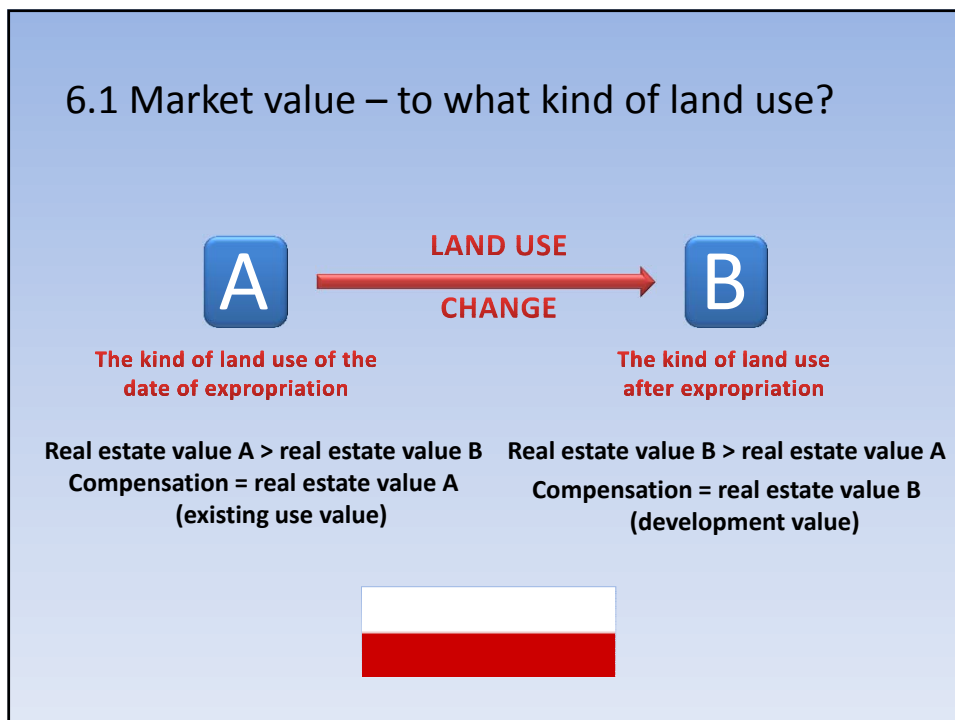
6.1 Market value – to what kind of land use?

A

LAND USE

CHANGE

B

The kind of land use of the date of expropriation

The kind of land use after expropriation

Real estate value A > real estate value B
Compensation = real estate value A
(existing use value)

Real estate value B > real estate value A
Compensation = real estate value B
(development value)